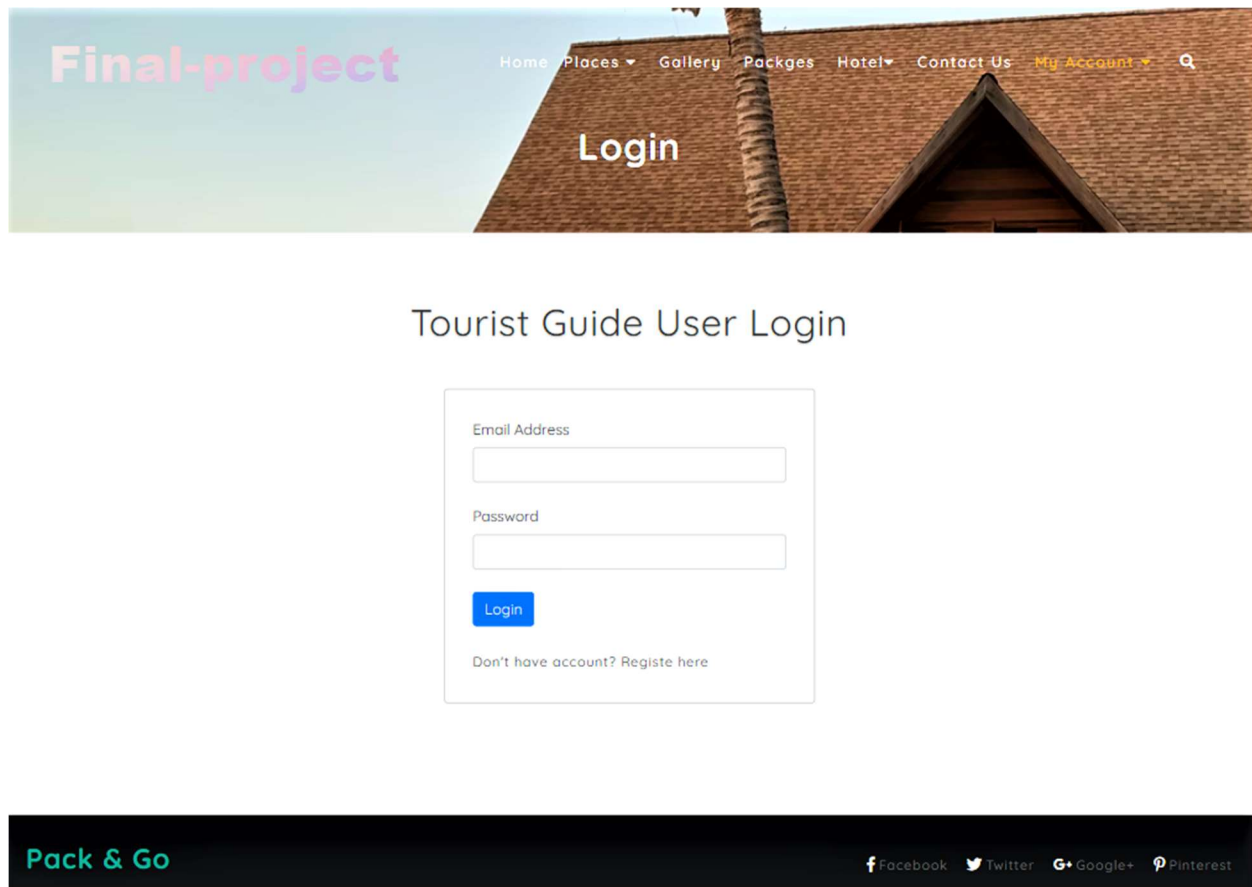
Final-project

Home Places Gallery Packges Hotel Contact Us My Account

Login

Tourist Guide User Login

Email Address

Password

Login

Don't have account? Registe here

Pack & Go

Facebook Twitter Google+ Pinterest